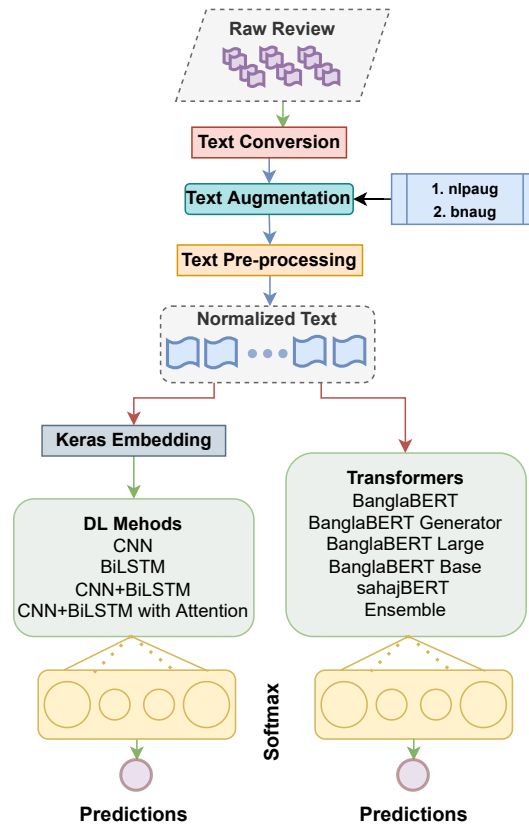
Raw Review

Text Conversion

Text Augmentation

1. nlpaug
2. bnaug

Text Pre-processing

Normalized Text

Keras Embedding

DL Mehods
CNN
BiLSTM
CNN+BiLSTM
CNN+BiLSTM with Attention

Transformers
BanglaBERT
BanglaBERT Generator
BanglaBERT Large
BanglaBERT Base
sahajBERT
Ensemble

Softmax

Predictions

Predictions